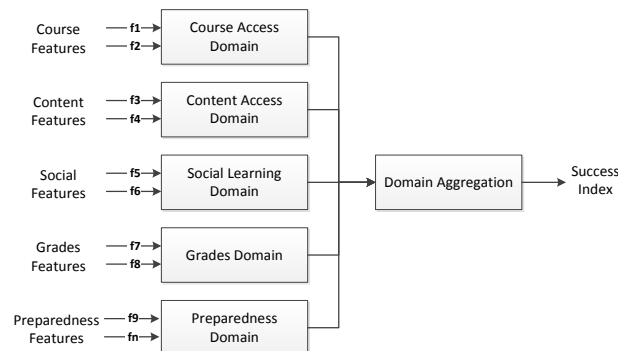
Course Features
f1
f2
Course Access Domain

Content Features
f3
f4
Content Access Domain

Social Features
f5
f6
Social Learning Domain

Grades Features
f7
f8
Grades Domain

Preparedness Features
f9
fn
Preparedness Domain

Domain Aggregation

Success Index